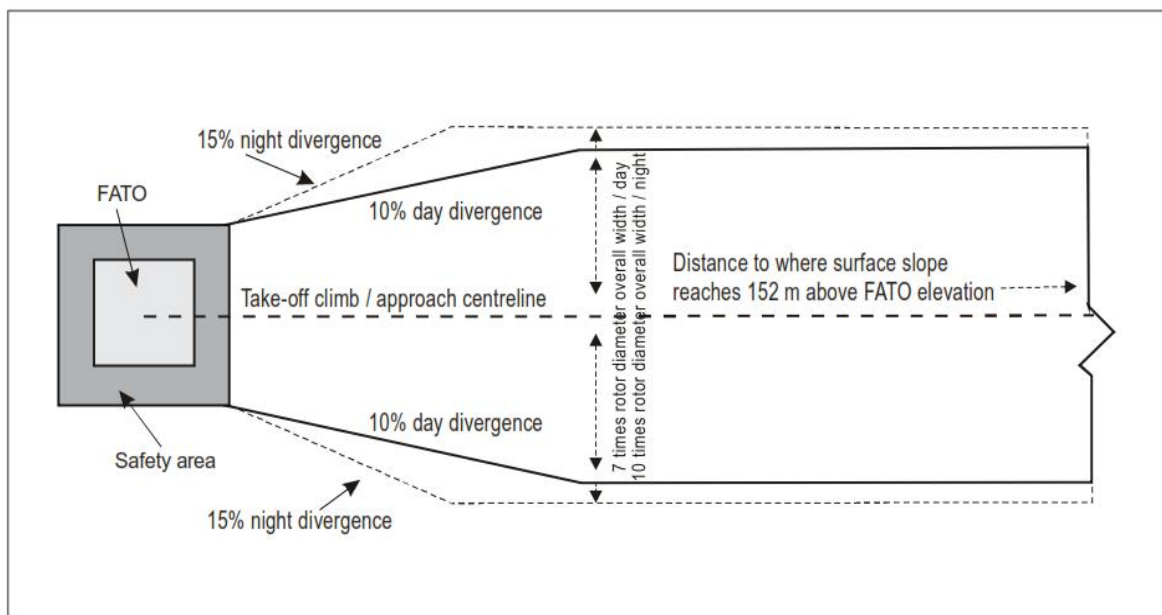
15% night divergence

FATO

10% day divergence

7 times rotor diameter overall width / day
10 times rotor diameter overall width / night

Distance to where surface slope reaches 152 m above FATO elevation

Take-off climb / approach centreline

10% day divergence

Safety area

15% night divergence